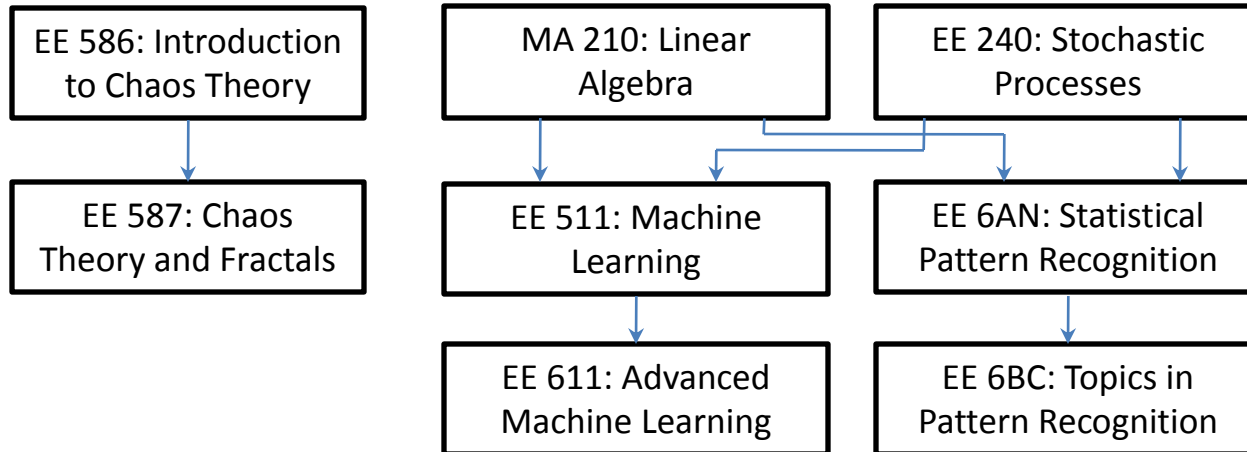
EE 586: Introduction to Chaos Theory

EE 587: Chaos Theory and Fractals

MA 210: Linear Algebra

EE 240: Stochastic Processes

EE 511: Machine Learning

EE 6AN: Statistical Pattern Recognition

EE 611: Advanced Machine Learning

EE 6BC: Topics in Pattern Recognition